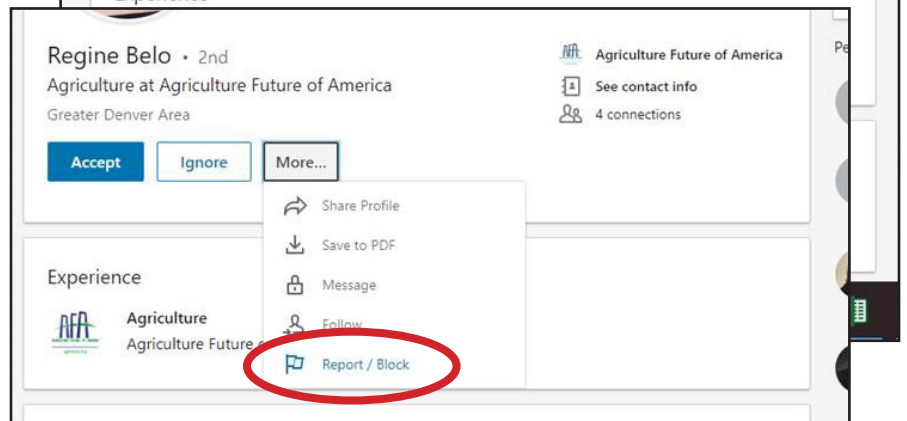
Regine Belo • 2nd
Agriculture at Agriculture Future of America
Greater Denver Area

Accept
Ignore
More...

AFA Agriculture Future of America
See contact info
4 connections

Share Profile
Save to PDF
Message
Follow
Report / Block

Experience
AFA
Agriculture
Agriculture Future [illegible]

Pe